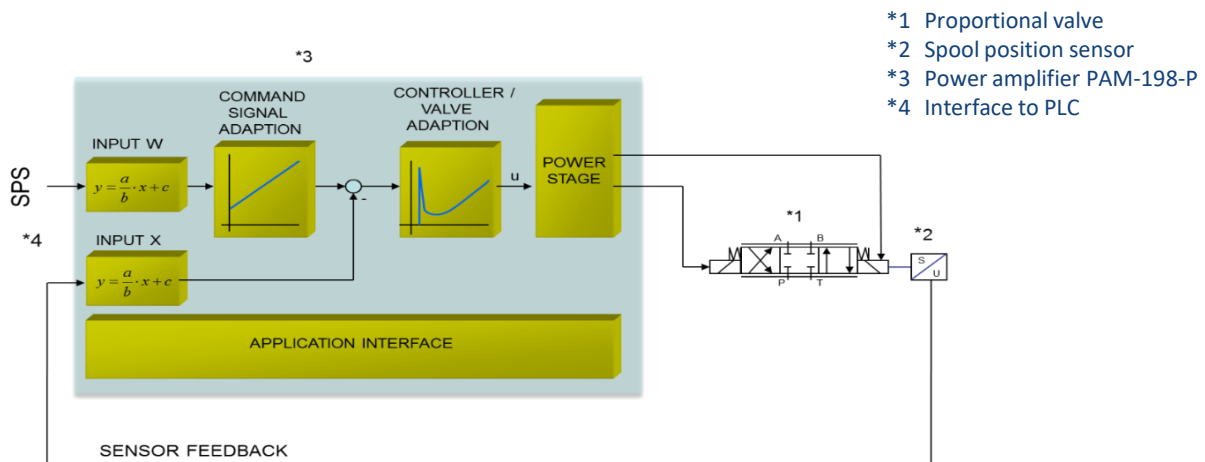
*1 Proportional valve
*2 Spool position sensor
*3 Power amplifier PAM-198-P
*4 Interface to PLC

*3

COMMAND SIGNAL ADAPTION

CONTROLLER / VALVE ADAPTION

INPUT W

$y = \frac{a}{b} \cdot x + c$

SPS

POWER STAGE

u

-

*4

INPUT X

$y = \frac{a}{b} \cdot x + c$

*1

A B

P T

*2

S

U

APPLICATION INTERFACE

SENSOR FEEDBACK